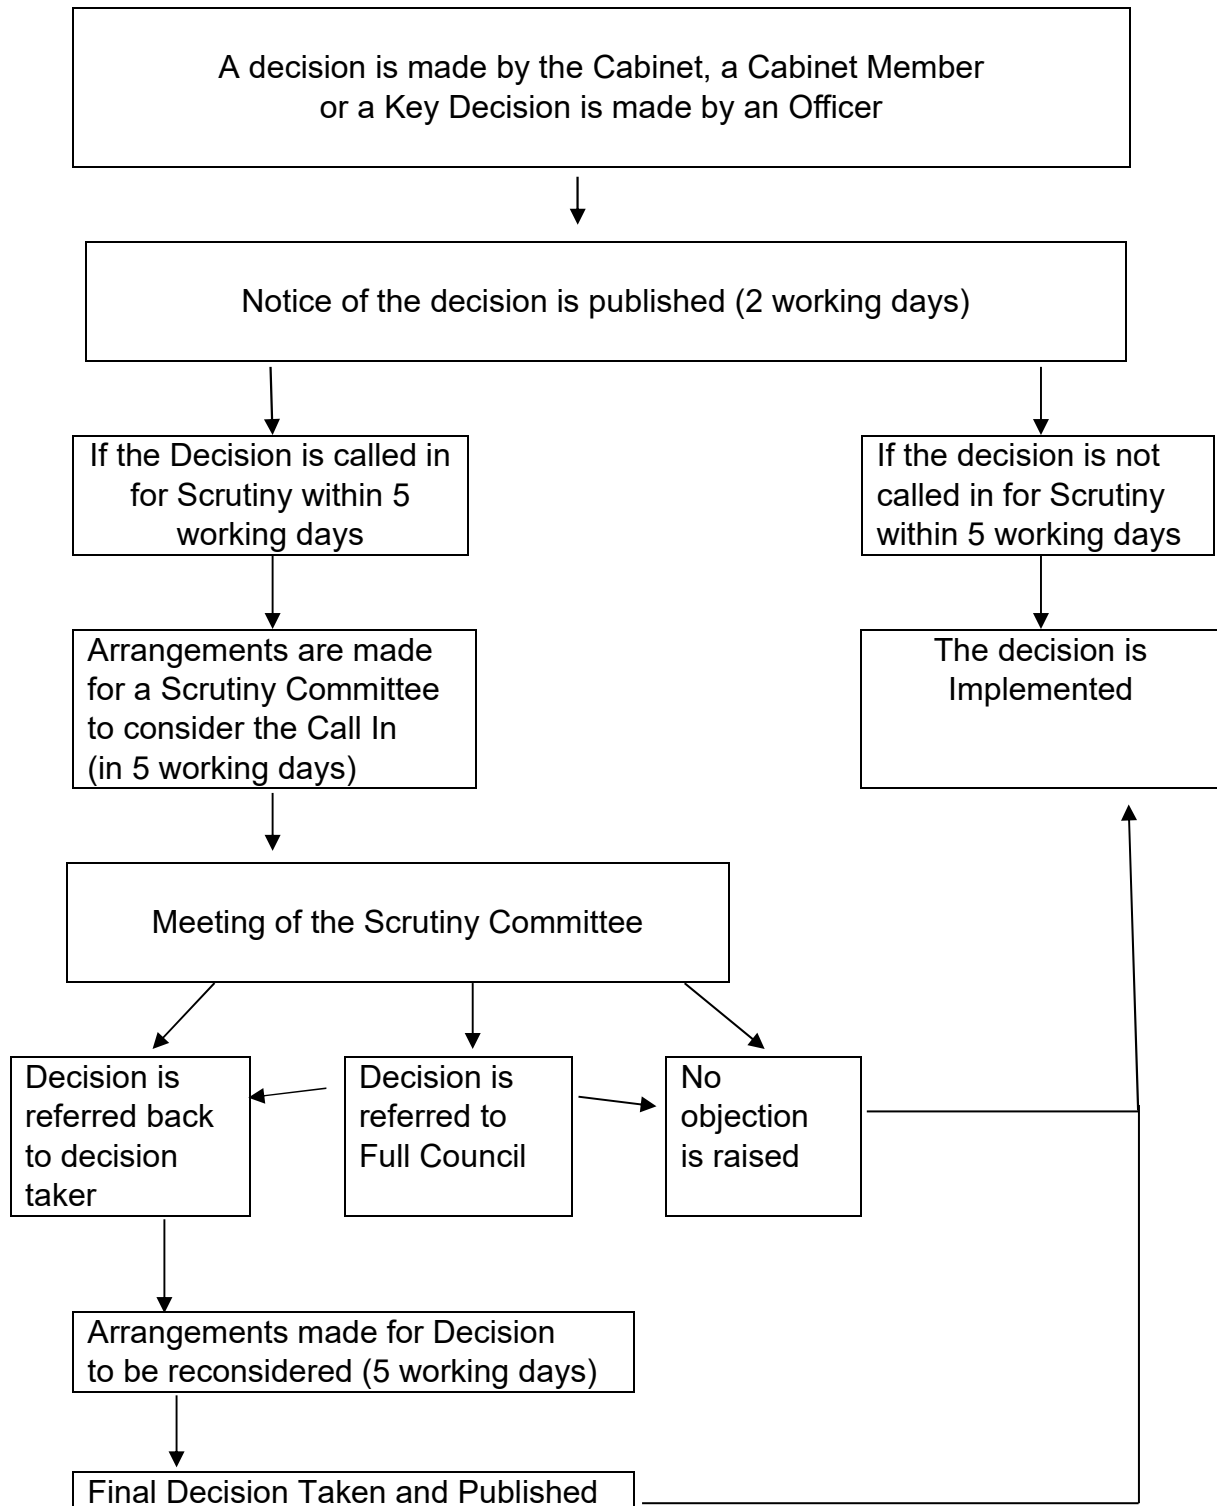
A decision is made by the Cabinet, a Cabinet Member or a Key Decision is made by an Officer

Notice of the decision is published (2 working days)

If the Decision is called in for Scrutiny within 5 working days

If the decision is not called in for Scrutiny within 5 working days

Arrangements are made for a Scrutiny Committee to consider the Call In (in 5 working days)

The decision is Implemented

Meeting of the Scrutiny Committee

Decision is referred back to decision taker

Decision is referred to Full Council

No objection is raised

Arrangements made for Decision to be reconsidered (5 working days)

Final Decision Taken and Published